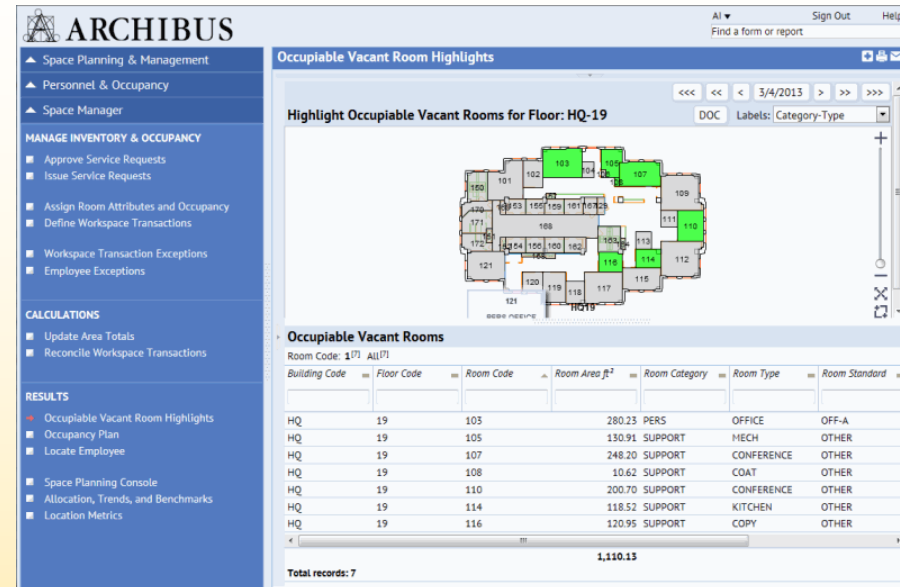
ARCHIBUS

AI ▾ Sign Out Help

Find a form or report

Space Planning & Management

Personnel & Occupancy

Space Manager

MANAGE INVENTORY & OCCUPANCY

Approve Service Requests

Issue Service Requests

Assign Room Attributes and Occupancy

Define Workspace Transactions

Workspace Transaction Exceptions

Employee Exceptions

CALCULATIONS

Update Area Totals

Reconcile Workspace Transactions

RESULTS

Occupiable Vacant Room Highlights

Occupancy Plan

Locate Employee

Space Planning Console

Allocation, Trends, and Benchmarks

Location Metrics

Occupiable Vacant Room Highlights

<<< << < 3/4/2013 > >> >>>

Highlight Occupiable Vacant Rooms for Floor: HQ-19

DOC Labels: Category-Type

103 105 107 104 106 150 101 102 109 153 155 159 161 167 125 170 171 168 111 110 172 154 156 160 162 163 113 121 116 114 112 120 119 118 117 115 121 HQ19

Occupiable Vacant Rooms

Room Code: 1[7] All[7]

| Building Code | Floor Code | Room Code | Room Area ft² | Room Category | Room Type | Room Standard |
|---|---|---|---|---|---|---|
| HQ | 19 | 103 | 280.23 | PERS | OFFICE | OFF-A |
| HQ | 19 | 105 | 130.91 | SUPPORT | MECH | OTHER |
| HQ | 19 | 107 | 248.20 | SUPPORT | CONFERENCE | OTHER |
| HQ | 19 | 108 | 10.62 | SUPPORT | COAT | OTHER |
| HQ | 19 | 110 | 200.70 | SUPPORT | CONFERENCE | OTHER |
| HQ | 19 | 114 | 118.52 | SUPPORT | KITCHEN | OTHER |
| HQ | 19 | 116 | 120.95 | SUPPORT | COPY | OTHER |
| | | | 1,110.13 | | | |

Total records: 7